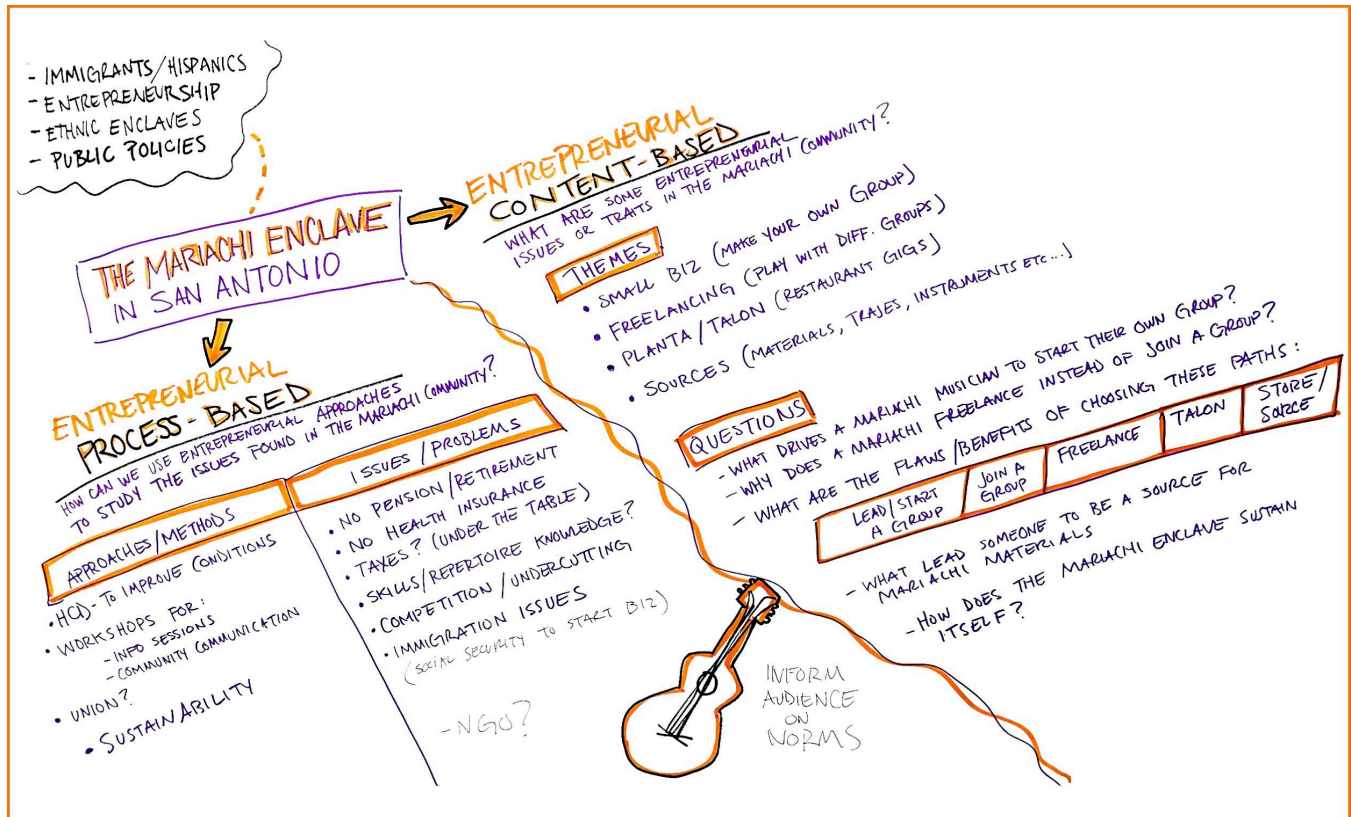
- IMMIGRANTS/HISPANICS
- ENTREPRENEURSHIP
- ETHNIC ENCLAVES
- PUBLIC POLICIES

THE MARIACHI ENCLAVE IN SAN ANTONIO

ENTREPRENEURIAL CONTENT-BASED
WHAT ARE SOME ENTREPRENEURIAL ISSUES OR TRAITS IN THE MARIACHI COMMUNITY?

THEMES
• SMALL BIZ (MAKE YOUR OWN GROUP)
• FREELANCING (PLAY WITH DIFF. GROUPS)
• PLANTA / TALON (RESTAURANT GIGS)
• SOURCES (MATERIALS, TRAJES, INSTRUMENTS ETC...)

QUESTIONS
- WHAT DRIVES A MARIACHI MUSICIAN TO START THEIR OWN GROUP?
- WHY DOES A MARIACHI FREELANCE INSTEAD OF JOIN A GROUP?
- WHAT ARE THE FLAWS/BENEFITS OF CHOOSING THESE PATHS:

| LEAD/START A GROUP | JOIN A GROUP | FREELANCE | TALON | STORE/SORCE |
|---|---|---|---|---|

- WHAT LEAD SOMEONE TO BE A SOURCE FOR MARIACHI MATERIALS
- HOW DOES THE MARIACHI ENCLAVE SUSTAIN ITSELF?

ENTREPRENEURIAL PROCESS-BASED
HOW CAN WE USE ENTREPRENEURIAL APPROACHES TO STUDY THE ISSUES FOUND IN THE MARIACHI COMMUNITY?

APPROACHES/METHODS
• HCI - TO IMPROVE CONDITIONS
• WORKSHOPS FOR:
- INFO SESSIONS
- COMMUNITY COMMUNICATION
• UNION?
• SUSTAINABILITY

ISSUES / PROBLEMS
• NO PENSION / RETIREMENT
• NO HEALTH INSURANCE
• TAXES? (UNDER THE TABLE)
• SKILLS/REPERTOIRE KNOWLEDGE?
• COMPETITION / UNDERCUTTING
• IMMIGRATION ISSUES (SOCIAL SECURITY TO START BIZ)

- NGO?

INFORM AUDIENCE ON NORMS